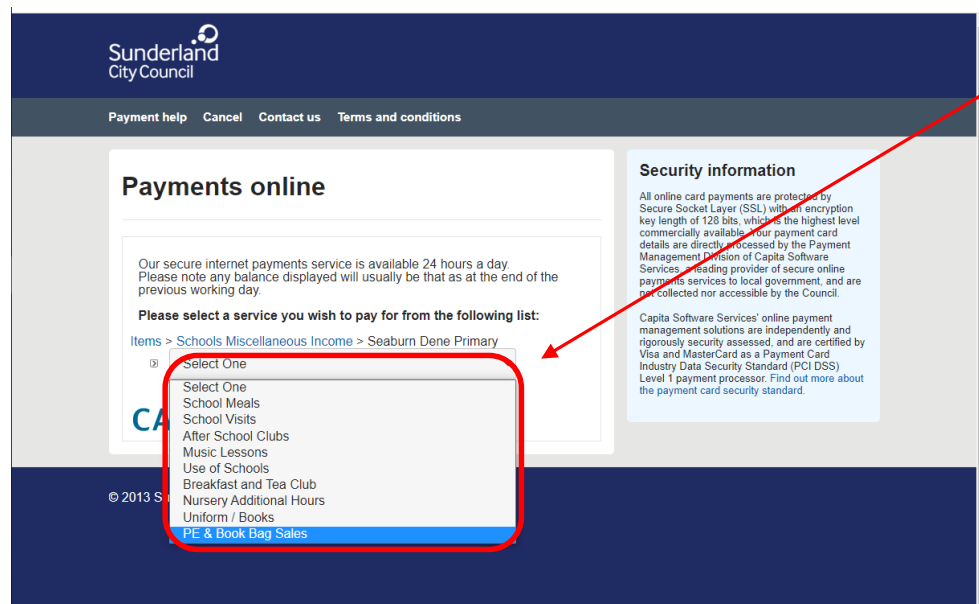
Sunderland City Council

Payment help Cancel Contact us Terms and conditions

Payments online

Our secure internet payments service is available 24 hours a day.
Please note any balance displayed will usually be that as at the end of the previous working day.

Please select a service you wish to pay for from the following list:

Items > Schools Miscellaneous Income > Seaburn Dene Primary

Select One

Select One
School Meals
School Visits
After School Clubs
Music Lessons
Use of Schools
Breakfast and Tea Club
Nursery Additional Hours
Uniform / Books
PE & Book Bag Sales

CA

© 2013 S

Security information

All online card payments are protected by Secure Socket Layer (SSL) with an encryption key length of 128 bits, which is the highest level commercially available. Your payment card details are directly processed by the Payment Management Division of Capita Software Services, a leading provider of secure online payments services to local government, and are not collected nor accessible by the Council.

Capita Software Services' online payment management solutions are independently and rigorously security assessed, and are certified by Visa and MasterCard as a Payment Card Industry Data Security Standard (PCI DSS) Level 1 payment processor. Find out more about the payment card security standard.